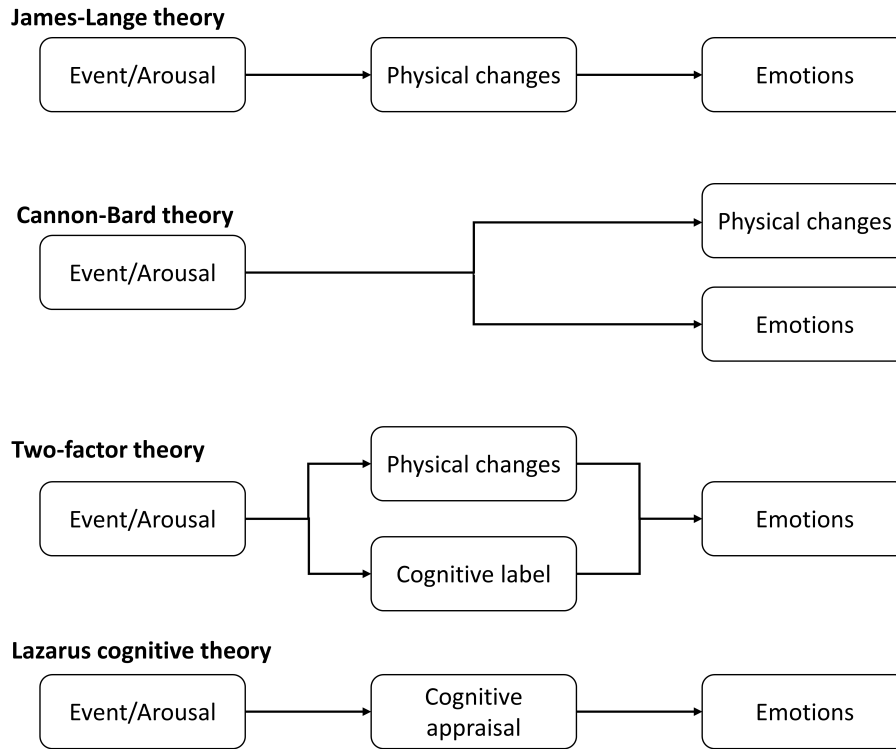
James-Lange theory

Event/Arousal

Physical changes

Emotions

Cannon-Bard theory

Event/Arousal

Physical changes

Emotions

Two-factor theory

Event/Arousal

Physical changes

Cognitive label

Emotions

Lazarus cognitive theory

Event/Arousal

Cognitive appraisal

Emotions